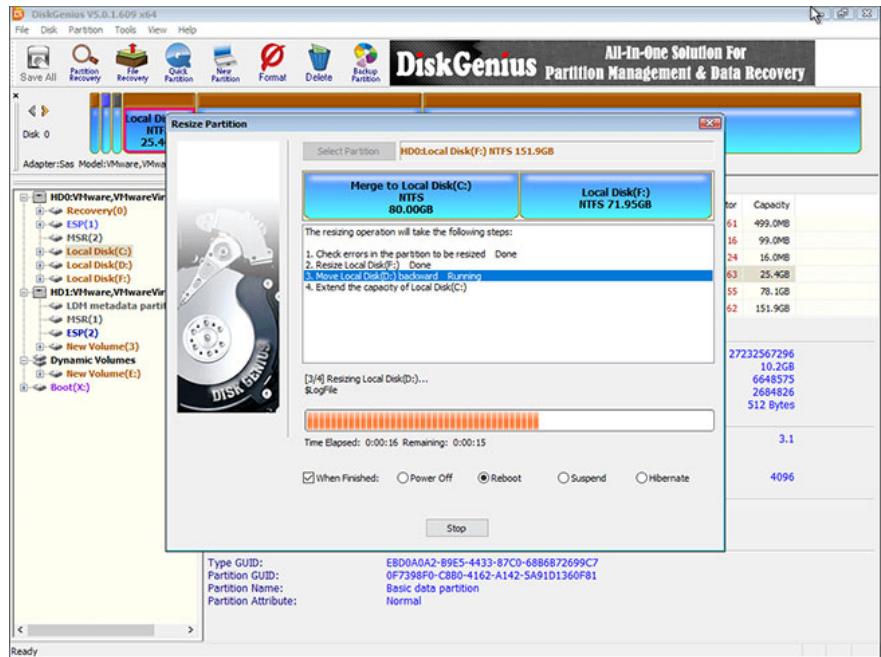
DiskGenius V5.0.1.609 x64

File Disk Partition Tools View Help

Save All
Partition Recovery
File Recovery
Quick Partition
New Partition
Format
Delete
Backup Partition

DiskGenius All-In-One Solution For Partition Management & Data Recovery

Disk 0

Local Di
NTF
25.4

Adapter:Sas Model:VMware,VMwa

HD0:VMware,VMwareVir
Recovery(0)
ESP(1)
MSR(2)
Local Disk(C:)
Local Disk(D:)
Local Disk(F:)
HD1:VMware,VMwareVir
LDM metadata partit
MSR(1)
ESP(2)
New Volume(3)
Dynamic Volumes
New Volume(E:)
Boot(X:)

Resize Partition

Select Partition
HD0:Local Disk(F:) NTFS 151.9GB

Merge to Local Disk(C:)
NTFS
80.00GB

Local Disk(F:)
NTFS 71.95GB

The resizing operation will take the following steps:

1. Check errors in the partition to be resized Done
2. Resize Local Disk(F:) Done
3. Move Local Disk(D:) backward Running
4. Extend the capacity of Local Disk(C:)

[3/4] Resizing Local Disk(D:)...
$LogFile

Time Elapsed: 0:00:16 Remaining: 0:00:15

When Finished:
Power Off
Reboot
Suspend
Hibernate

Stop

| tor | Capacity |
|---|---|
| 61 | 499.0MB |
| 16 | 99.0MB |
| 24 | 16.0MB |
| 63 | 25.4GB |
| 55 | 78.1GB |
| 62 | 151.9GB |

27232567296
10.2GB
6648575
2684826
512 Bytes

3.1

4096

Type GUID: EBD0A0A2-B9E5-4433-87C0-68B6B72699C7
Partition GUID: 0F7398F0-C8B0-4162-A142-5A91D1360F81
Partition Name: Basic data partition
Partition Attribute: Normal

Ready